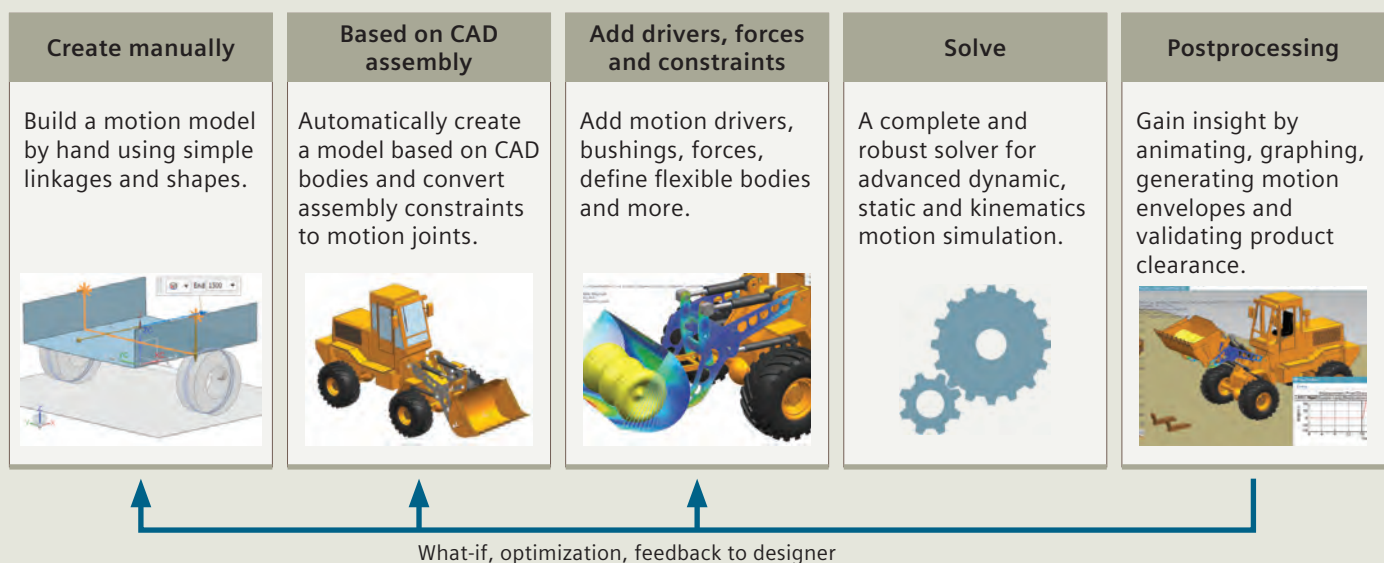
Create manually

Build a motion model by hand using simple linkages and shapes.

Based on CAD assembly

Automatically create a model based on CAD bodies and convert assembly constraints to motion joints.

Add drivers, forces and constraints

Add motion drivers, bushings, forces, define flexible bodies and more.

Solve

A complete and robust solver for advanced dynamic, static and kinematics motion simulation.

Postprocessing

Gain insight by animating, graphing, generating motion envelopes and validating product clearance.

What-if, optimization, feedback to designer